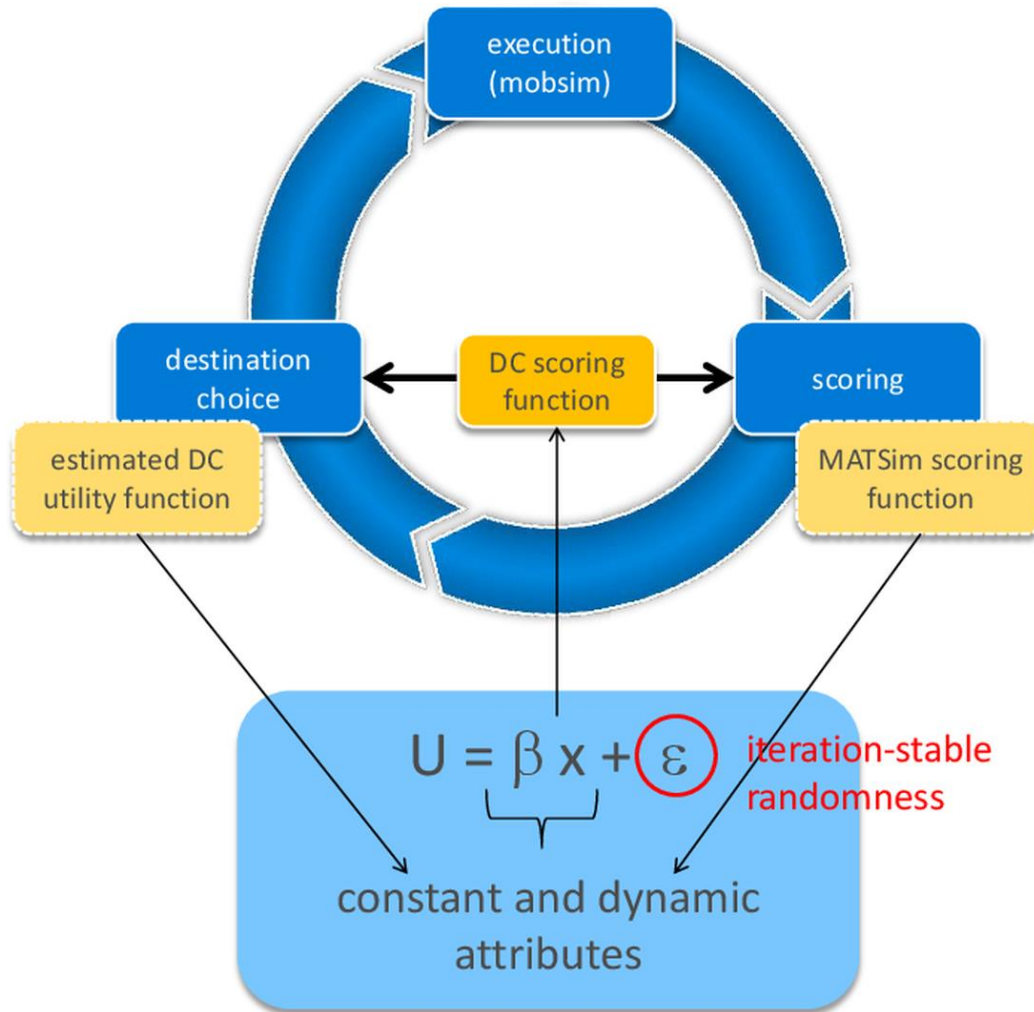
execution (mobsim)

destination choice

DC scoring function

scoring

estimated DC utility function

MATSim scoring function

$U = \beta x + \varepsilon$

iteration-stable randomness

constant and dynamic attributes